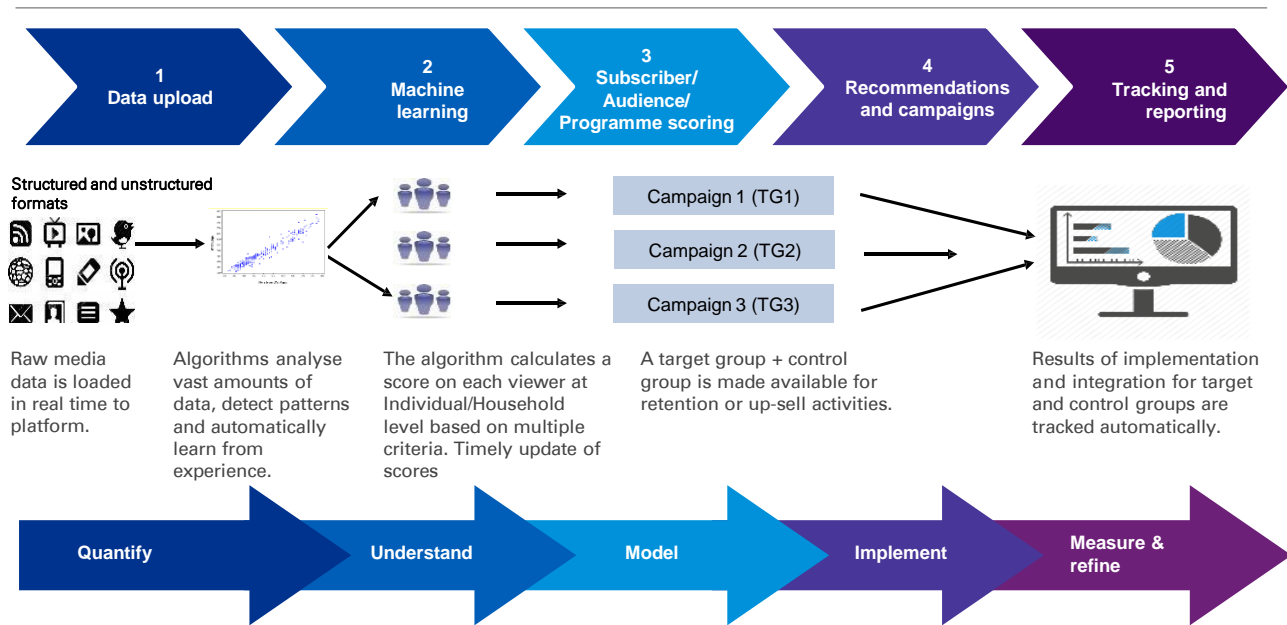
1
Data upload

2
Machine learning

3
Subscriber/ Audience/ Programme scoring

4
Recommendations and campaigns

5
Tracking and reporting

Structured and unstructured formats

Campaign 1 (TG1)

Campaign 2 (TG2)

Campaign 3 (TG3)

Raw media data is loaded in real time to platform.

Algorithms analyse vast amounts of data, detect patterns and automatically learn from experience.

The algorithm calculates a score on each viewer at Individual/Household level based on multiple criteria. Timely update of scores

A target group + control group is made available for retention or up-sell activities.

Results of implementation and integration for target and control groups are tracked automatically.

Quantify

Understand

Model

Implement

Measure & refine